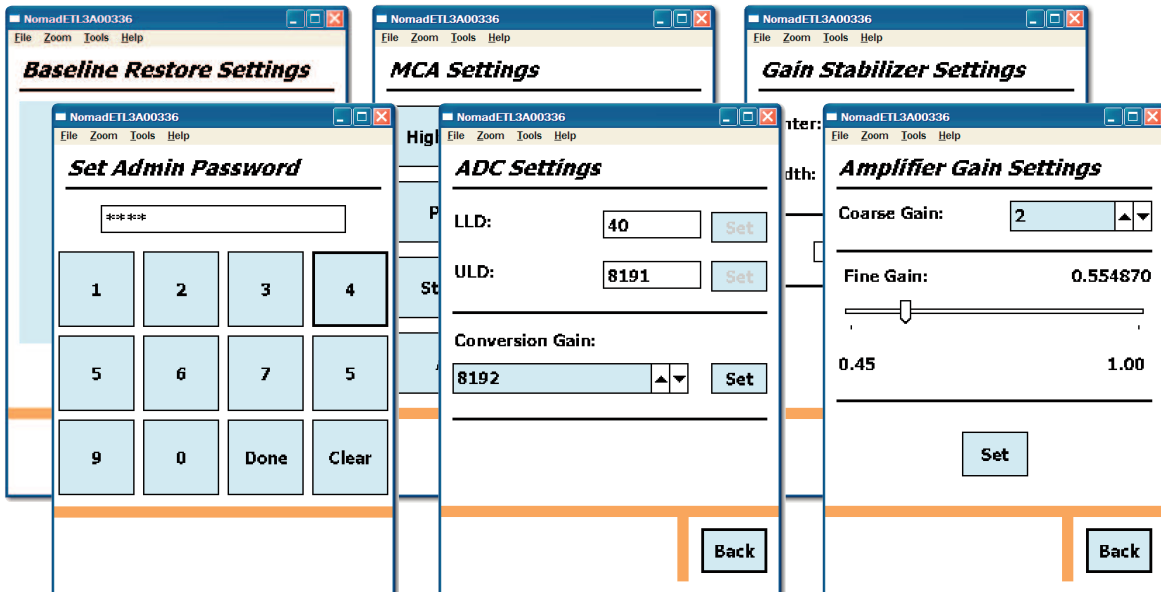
NomadETL3A00336
File Zoom Tools Help
Baseline Restore Settings

NomadETL3A00336
File Zoom Tools Help
MCA Settings
High
P
St

NomadETL3A00336
File Zoom Tools Help
Gain Stabilizer Settings
nter:
dth:

NomadETL3A00336
File Zoom Tools Help
Set Admin Password
****
1 2 3 4
5 6 7 5
9 0 Done Clear

NomadETL3A00336
File Zoom Tools Help
ADC Settings
LLD: 40 Set
ULD: 8191 Set
Conversion Gain:
8192 Set
Back

NomadETL3A00336
File Zoom Tools Help
Amplifier Gain Settings
Coarse Gain: 2
Fine Gain: 0.554870
0.45 1.00
Set
Back